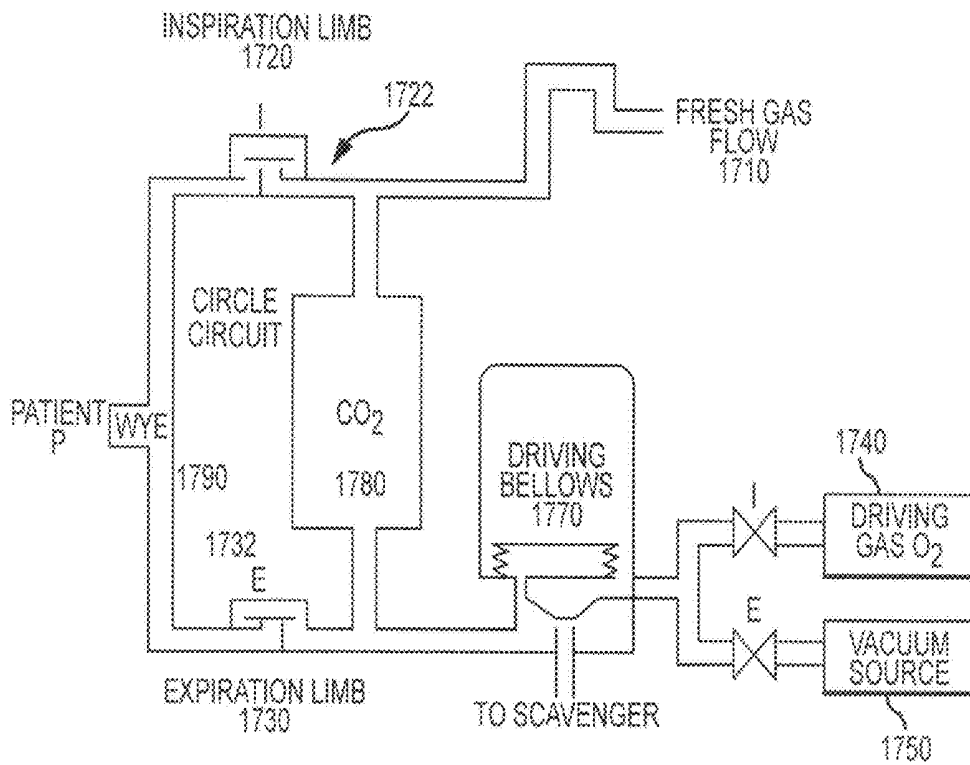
INSPIRATION LIMB
1720

1722

I

FRESH GAS
FLOW
1710

CIRCLE
CIRCUIT

PATIENT
P

WYE

$CO_2$

1790

1780

DRIVING
BELLOWS
1770

1740

I

DRIVING
GAS $O_2$

1732

E

E

VACUUM
SOURCE

EXPIRATION LIMB
1730

TO SCAVENGER

1750